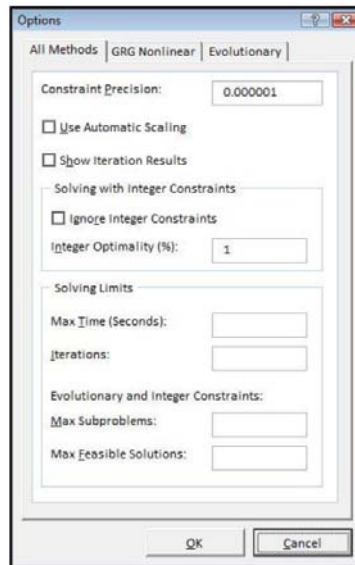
Options

All Methods | GRG Nonlinear | Evolutionary

Constraint Precision: 0.000001

Use Automatic Scaling

Show Iteration Results

Solving with Integer Constraints

Ignore Integer Constraints

Integer Optimality (%): 1

Solving Limits

Max Time (Seconds):

Iterations:

Evolutionary and Integer Constraints:

Max Subproblems:

Max Feasible Solutions:

OK

Cancel